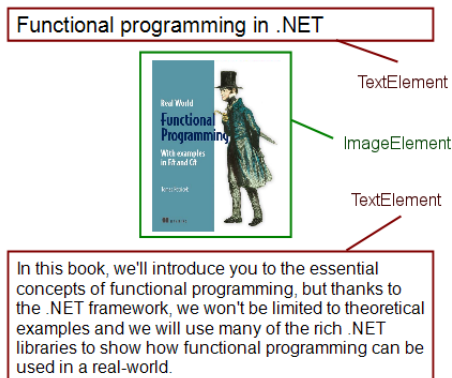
Functional programming in .NET

TextElement

Real World
Functional Programming
With examples in F# and C#

ImageElement

TextElement

In this book, we'll introduce you to the essential concepts of functional programming, but thanks to the .NET framework, we won't be limited to theoretical examples and we will use many of the rich .NET libraries to show how functional programming can be used in a real-world.